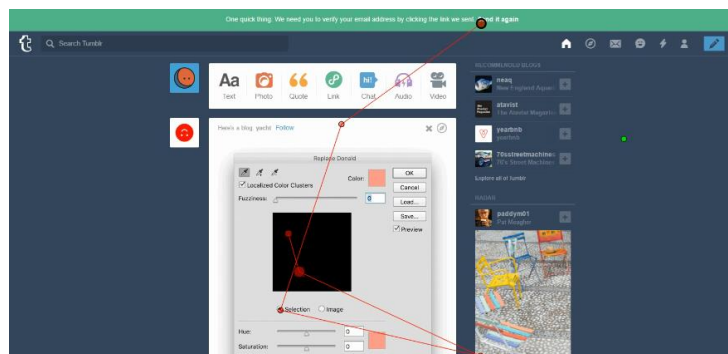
One quick thing: We need you to verify your email address by clicking the link we sent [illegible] it again

Search Tumblr

Aa Text
Photo
Quote
Link
Chat
Audio
Video

Here's a blog: yacht Follow

Replace Donald

Localized Color Clusters
Color:
OK
Cancel
Fuzziness: 0
Load...
Save...
Preview

Selection
Image

Hue: 0
Saturation: 0

RECOMMENDED BLOGS
neaq
New England Aquari
atavist
The Atavist Magazi
yearbmb
yearbmb
70sstreetmachine
70's Street Machine
Explore all of Tumblr

RADAR
paddym01
Pat Maughn